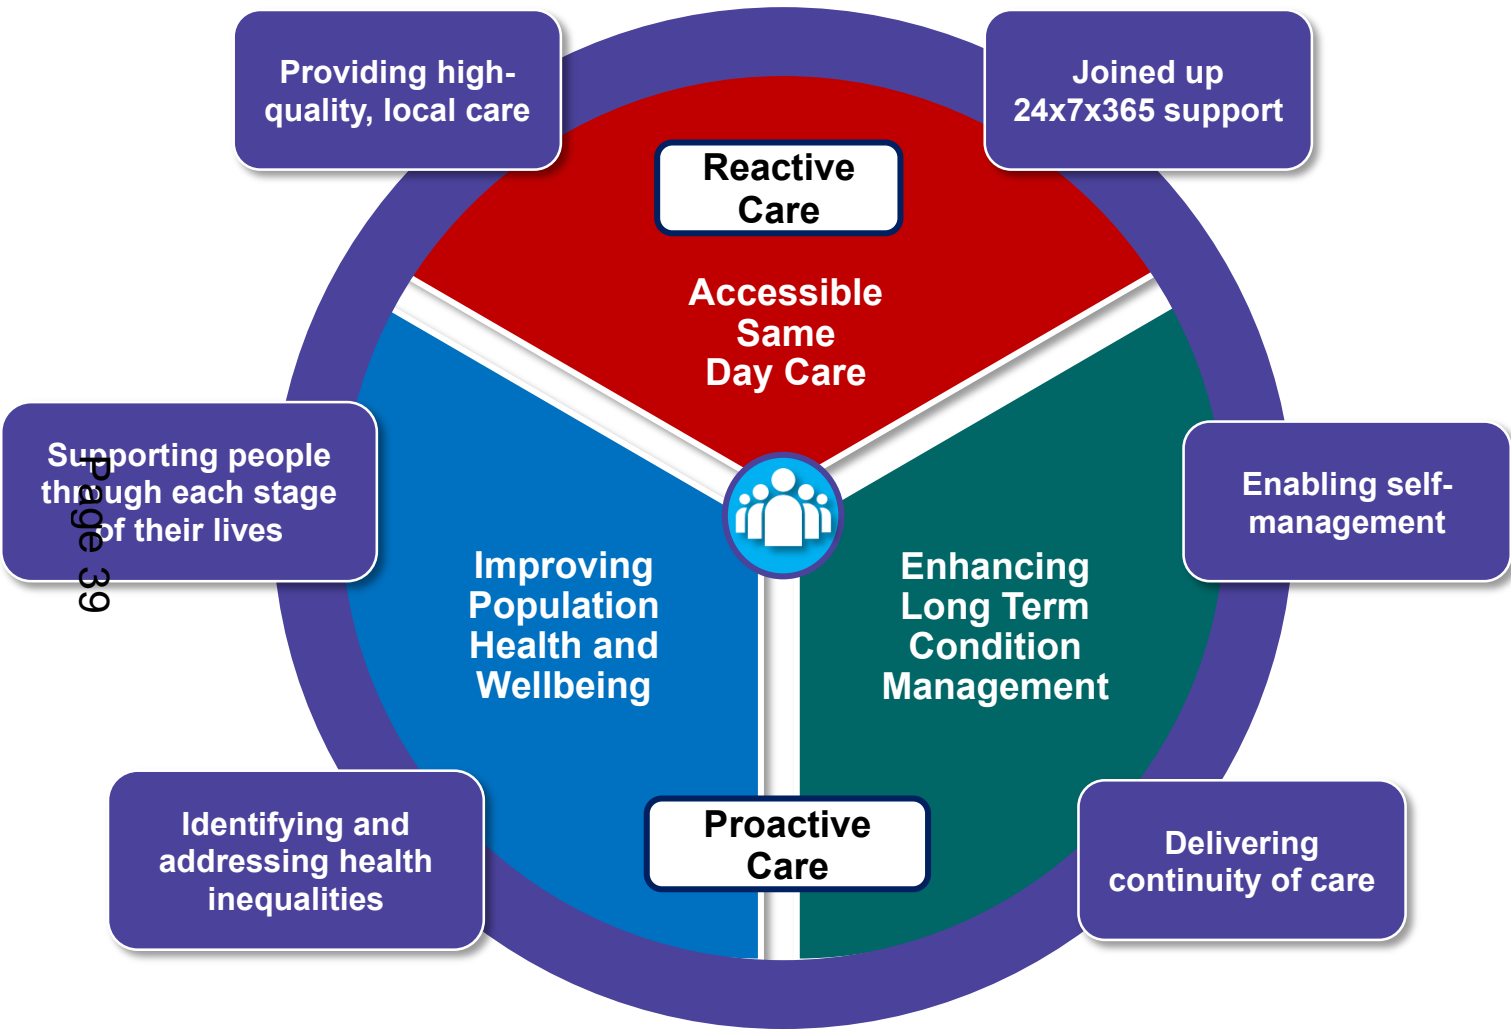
Providing high-quality, local care

Joined up 24x7x365 support

Reactive Care

Accessible Same Day Care

Supporting people through each stage of their lives

Page 39

Enabling self-management

Improving Population Health and Wellbeing

Enhancing Long Term Condition Management

Identifying and addressing health inequalities

Proactive Care

Delivering continuity of care